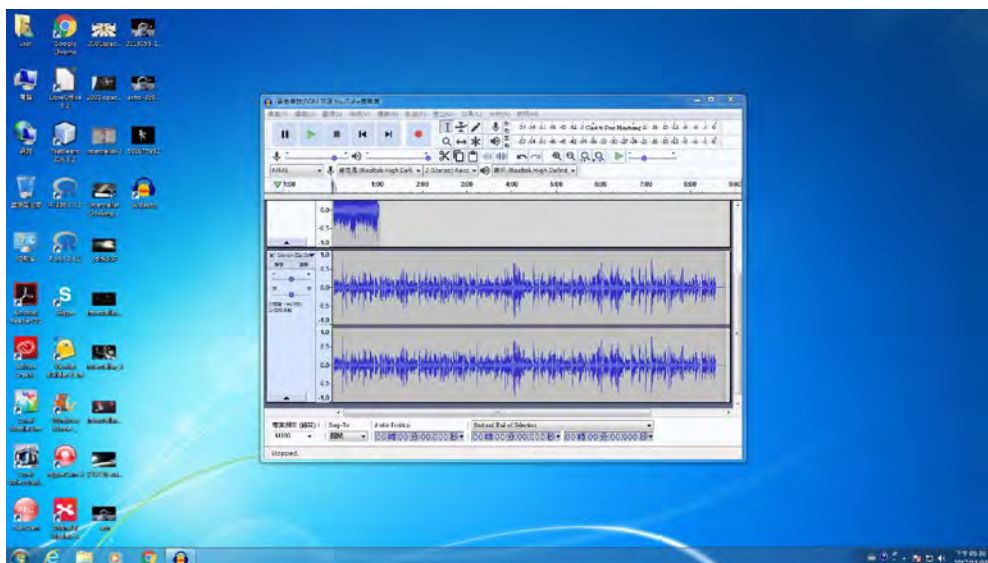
User
Google Chrome
Stopped.
1:00
2:00
3:00
4:00
5:00
6:00
7:00
8:00
9:00
Click to Start Monitoring
MME
Realtek High Defi
2 (Stereo) Recor
Realtek High Definit
1.0
0.5
0.0
-0.5
-1.0
Audio Position
Start and End of Selection
00 h 00 m 00.000 s
Snap-To
M300
Stopped.